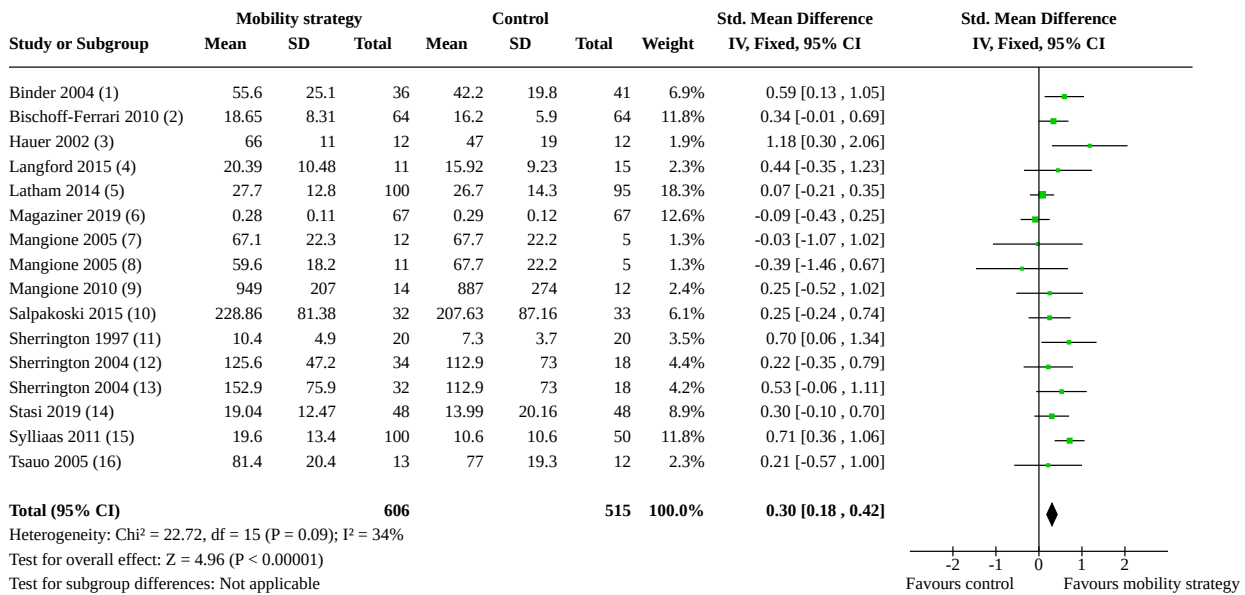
| Study or Subgroup | Mobility strategy Mean | SD | Total | Control Mean | SD | Total | Weight | Std. Mean Difference IV, Fixed, 95% CI |
|---|---|---|---|---|---|---|---|---|
| Binder 2004 (1) | 55.6 | 25.1 | 36 | 42.2 | 19.8 | 41 | 6.9% | 0.59 [0.13 , 1.05] |
| Bischoff-Ferrari 2010 (2) | 18.65 | 8.31 | 64 | 16.2 | 5.9 | 64 | 11.8% | 0.34 [-0.01 , 0.69] |
| Hauer 2002 (3) | 66 | 11 | 12 | 47 | 19 | 12 | 1.9% | 1.18 [0.30 , 2.06] |
| Langford 2015 (4) | 20.39 | 10.48 | 11 | 15.92 | 9.23 | 15 | 2.3% | 0.44 [-0.35 , 1.23] |
| Latham 2014 (5) | 27.7 | 12.8 | 100 | 26.7 | 14.3 | 95 | 18.3% | 0.07 [-0.21 , 0.35] |
| Magaziner 2019 (6) | 0.28 | 0.11 | 67 | 0.29 | 0.12 | 67 | 12.6% | -0.09 [-0.43 , 0.25] |
| Mangione 2005 (7) | 67.1 | 22.3 | 12 | 67.7 | 22.2 | 5 | 1.3% | -0.03 [-1.07 , 1.02] |
| Mangione 2005 (8) | 59.6 | 18.2 | 11 | 67.7 | 22.2 | 5 | 1.3% | -0.39 [-1.46 , 0.67] |
| Mangione 2010 (9) | 949 | 207 | 14 | 887 | 274 | 12 | 2.4% | 0.25 [-0.52 , 1.02] |
| Salpakoski 2015 (10) | 228.86 | 81.38 | 32 | 207.63 | 87.16 | 33 | 6.1% | 0.25 [-0.24 , 0.74] |
| Sherrington 1997 (11) | 10.4 | 4.9 | 20 | 7.3 | 3.7 | 20 | 3.5% | 0.70 [0.06 , 1.34] |
| Sherrington 2004 (12) | 125.6 | 47.2 | 34 | 112.9 | 73 | 18 | 4.4% | 0.22 [-0.35 , 0.79] |
| Sherrington 2004 (13) | 152.9 | 75.9 | 32 | 112.9 | 73 | 18 | 4.2% | 0.53 [-0.06 , 1.11] |
| Stasi 2019 (14) | 19.04 | 12.47 | 48 | 13.99 | 20.16 | 48 | 8.9% | 0.30 [-0.10 , 0.70] |
| Sylliaas 2011 (15) | 19.6 | 13.4 | 100 | 10.6 | 10.6 | 50 | 11.8% | 0.71 [0.36 , 1.06] |
| Tsauo 2005 (16) | 81.4 | 20.4 | 13 | 77 | 19.3 | 12 | 2.3% | 0.21 [-0.57 , 1.00] |
| **Total (95% CI)** | | | **606** | | | **515** | **100.0%** | **0.30 [0.18 , 0.42]** |

Std. Mean Difference IV, Fixed, 95% CI

Heterogeneity: Chi² = 22.72, df = 15 (P = 0.09); I² = 34%
Test for overall effect: Z = 4.96 (P < 0.00001)
Test for subgroup differences: Not applicable

-2 -1 0 1 2
Favours control Favours mobility strategy